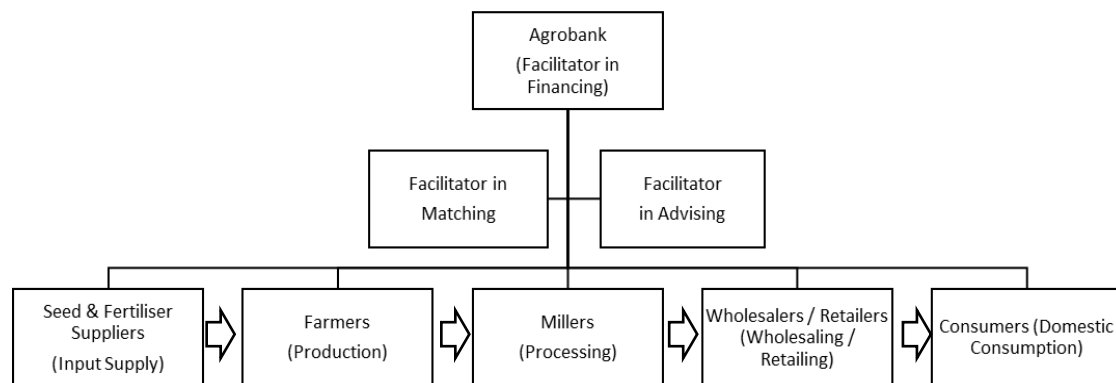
Agrobank
(Facilitator in Financing)

Facilitator in Matching

Facilitator in Advising

Seed & Fertiliser Suppliers
(Input Supply)

Farmers
(Production)

Millers
(Processing)

Wholesalers / Retailers
(Wholesaling / Retailing)

Consumers (Domestic Consumption)